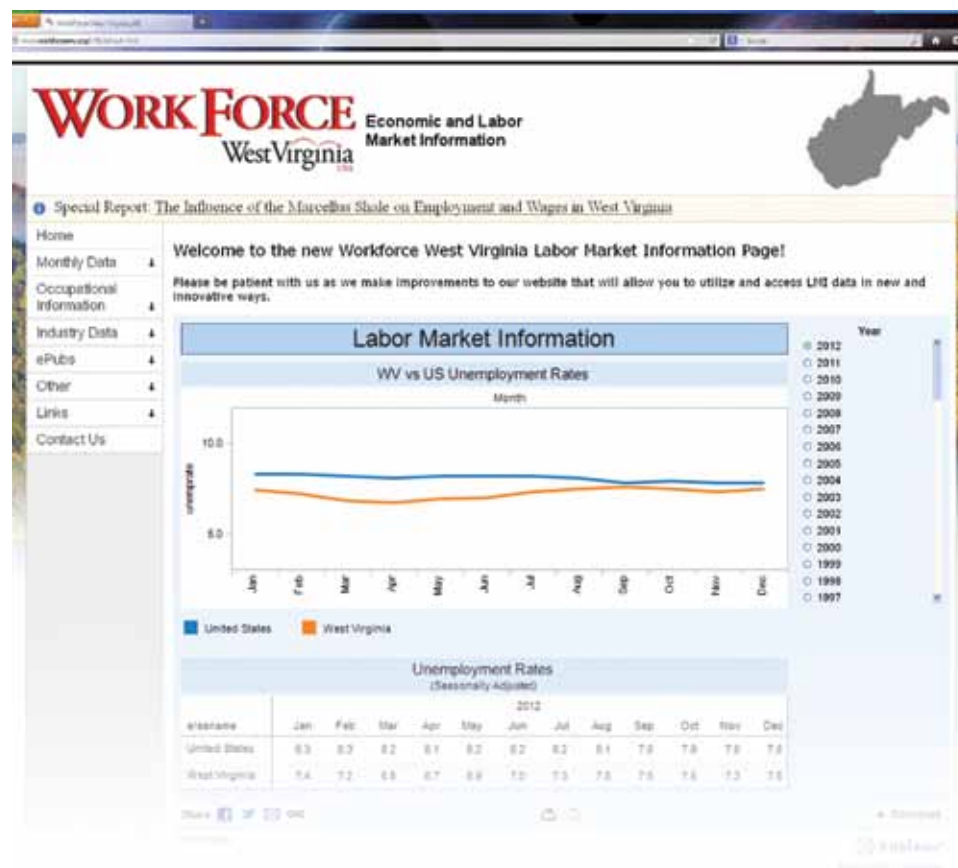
WORK FORCE West Virginia

Economic and Labor Market Information

Special Report: The Influence of the Marcellus Shale on Employment and Wages in West Virginia

Home
Monthly Data
Occupational Information
Industry Data
ePubs
Other
Links
Contact Us

Welcome to the new Workforce West Virginia Labor Market Information Page!

Please be patient with us as we make improvements to our website that will allow you to utilize and access LMI data in new and innovative ways.

Labor Market Information

WV vs US Unemployment Rates

Month

10.0

5.0

unemprate

Jan Feb Mar Apr May Jun Jul Aug Sep Oct Nov Dec

United States West Virginia

Year
2012
2011
2010
2009
2008
2007
2006
2005
2004
2003
2002
2001
2000
1999
1998
1997

Unemployment Rates
(Seasonally Adjusted)

| | 2012 | | | | | | | | | | | |
|---|---|---|---|---|---|---|---|---|---|---|---|---|
| areaname | Jan | Feb | Mar | Apr | May | Jun | Jul | Aug | Sep | Oct | Nov | Dec |
| United States | 8.3 | 8.3 | 8.2 | 8.1 | 8.2 | 8.2 | 8.2 | 8.1 | 7.8 | 7.8 | 7.8 | 7.8 |
| West Virginia | 7.4 | 7.2 | 6.8 | 6.7 | 6.9 | 7.0 | 7.3 | 7.5 | 7.5 | 7.5 | 7.3 | 7.5 |

Share